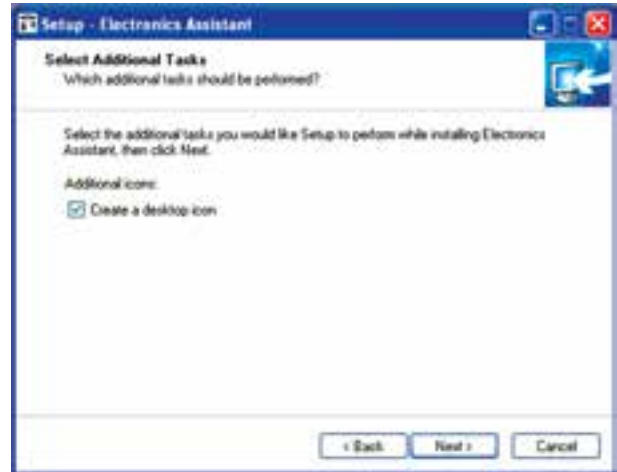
Setup - Electronics Assistant

Select Additional Tasks
Which additional tasks should be performed?

Select the additional tasks you would like Setup to perform while installing Electronics Assistant, then click Next.

Additional icons:

Create a desktop icon

< Back
Next >
Cancel